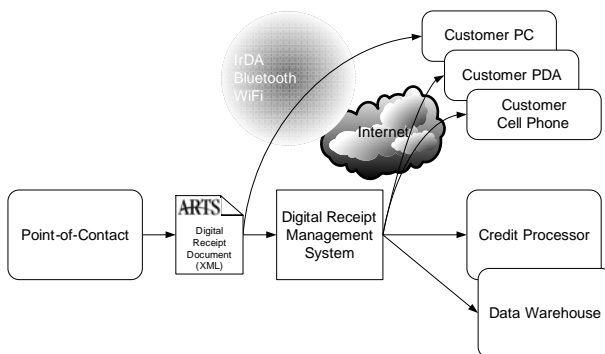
IrDA
Bluetooth
WiFi

Customer PC

Customer PDA

Customer Cell Phone

Internet

Point-of-Contact

ARTS
Digital Receipt Document (XML)

Digital Receipt Management System

Credit Processor

Data Warehouse